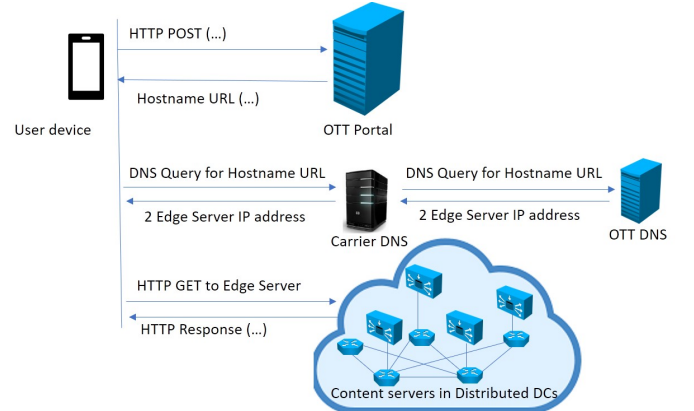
HTTP POST (…)

Hostname URL (…)

User device

OTT Portal

DNS Query for Hostname URL

2 Edge Server IP address

Carrier DNS

DNS Query for Hostname URL

2 Edge Server IP address

OTT DNS

HTTP GET to Edge Server

HTTP Response (…)

Content servers in Distributed DCs